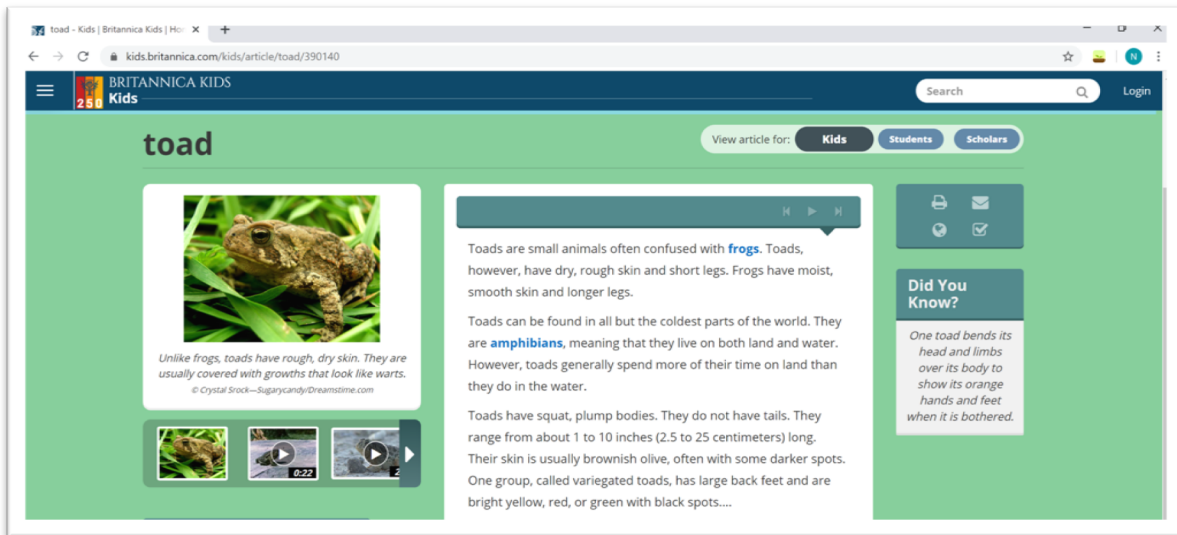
toad - Kids | Britannica Kids | Ho

kids.britannica.com/kids/article/toad/390140

N

250 BRITANNICA KIDS Kids

Search

Login

toad

View article for: Kids Students Scholars

Unlike frogs, toads have rough, dry skin. They are usually covered with growths that look like warts.
© Crystal Srock—Sugarycandy/Dreamstime.com

0:22

Toads are small animals often confused with frogs. Toads, however, have dry, rough skin and short legs. Frogs have moist, smooth skin and longer legs.

Toads can be found in all but the coldest parts of the world. They are amphibians, meaning that they live on both land and water. However, toads generally spend more of their time on land than they do in the water.

Toads have squat, plump bodies. They do not have tails. They range from about 1 to 10 inches (2.5 to 25 centimeters) long. Their skin is usually brownish olive, often with some darker spots. One group, called variegated toads, has large back feet and are bright yellow, red, or green with black spots....

Did You Know?

One toad bends its head and limbs over its body to show its orange hands and feet when it is bothered.